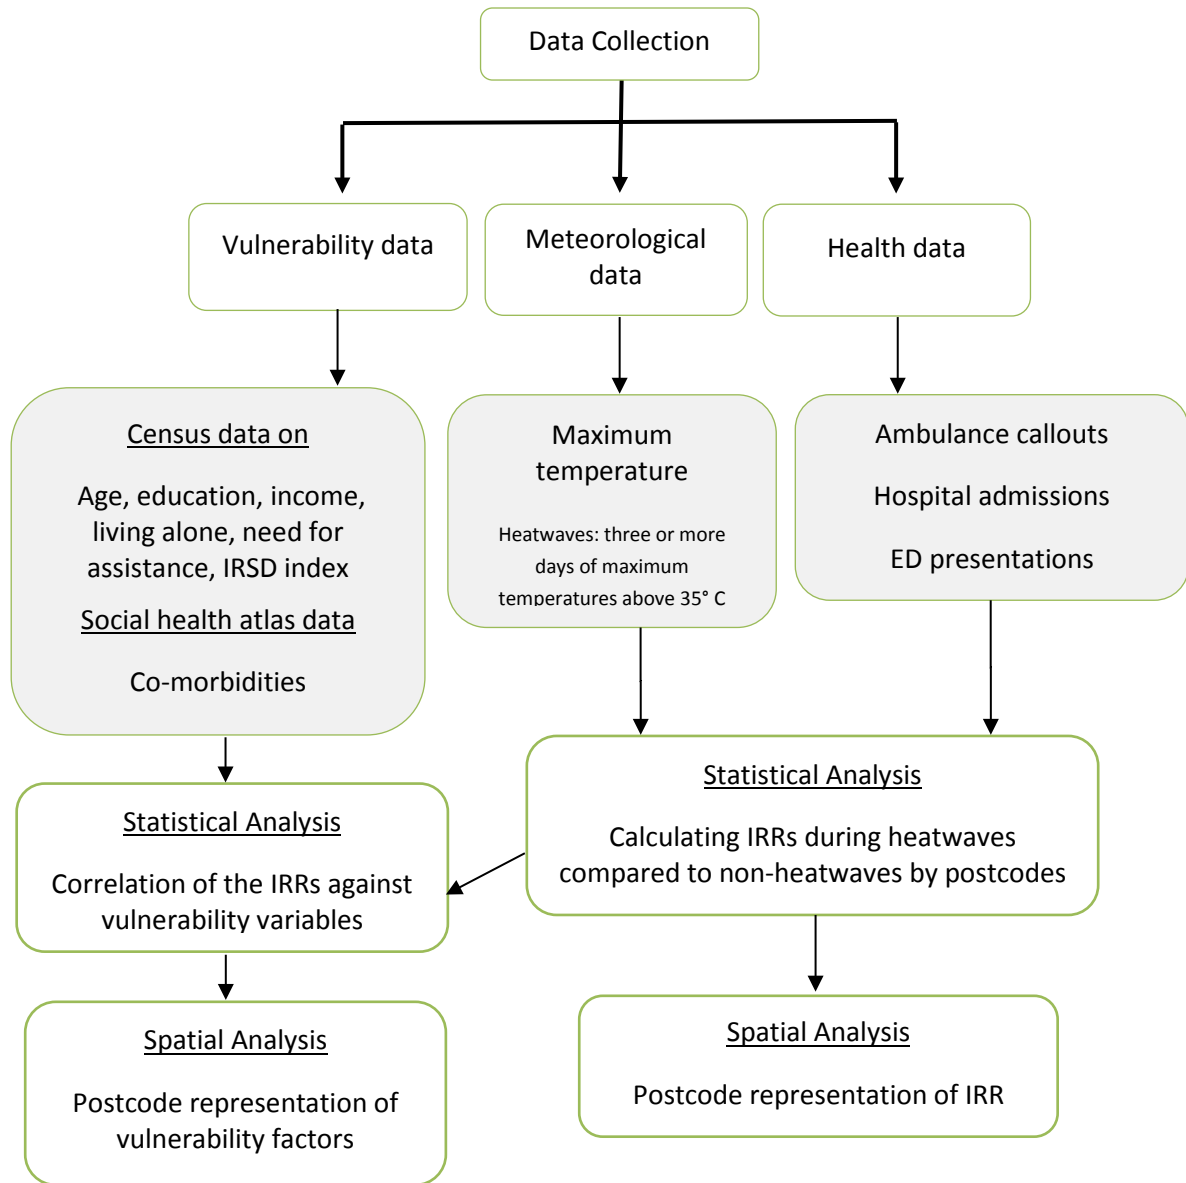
Data Collection

Vulnerability data

Meteorological data

Health data

Census data on

Age, education, income, living alone, need for assistance, IRSD index

Social health atlas data

Co-morbidities

Maximum temperature

Heatwaves: three or more days of maximum temperatures above 35° C

Ambulance callouts

Hospital admissions

ED presentations

Statistical Analysis

Calculating IRRs during heatwaves compared to non-heatwaves by postcodes

Statistical Analysis

Correlation of the IRRs against vulnerability variables

Spatial Analysis

Postcode representation of vulnerability factors

Spatial Analysis

Postcode representation of IRR